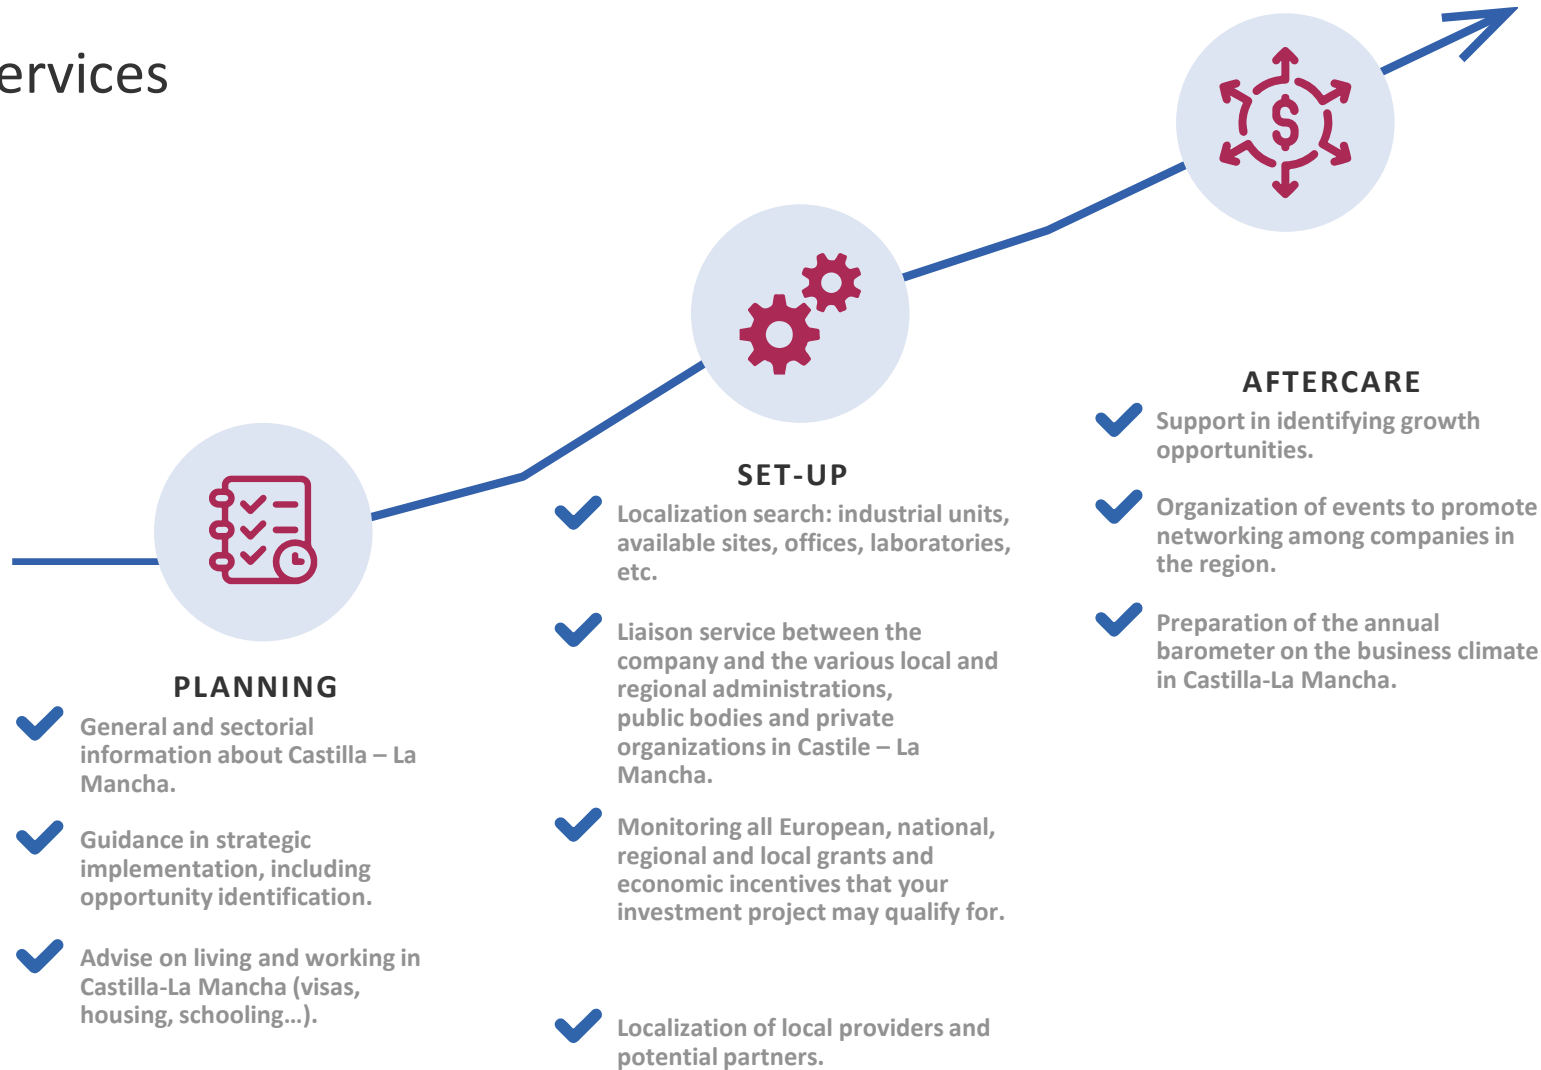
ervices

PLANNING

General and sectorial information about Castilla – La Mancha.

Guidance in strategic implementation, including opportunity identification.

Advise on living and working in Castilla-La Mancha (visas, housing, schooling…).

SET-UP

Localization search: industrial units, available sites, offices, laboratories, etc.

Liaison service between the company and the various local and regional administrations, public bodies and private organizations in Castile – La Mancha.

Monitoring all European, national, regional and local grants and economic incentives that your investment project may qualify for.

Localization of local providers and potential partners.

AFTERCARE

Support in identifying growth opportunities.

Organization of events to promote networking among companies in the region.

Preparation of the annual barometer on the business climate in Castilla-La Mancha.